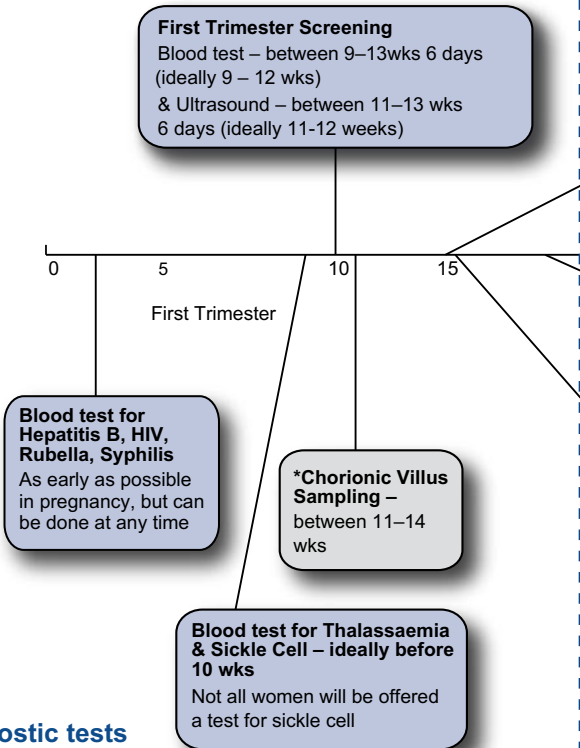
**First Trimester Screening**
Blood test – between 9–13wks 6 days (ideally 9 – 12 wks)
& Ultrasound – between 11–13 wks 6 days (ideally 11-12 weeks)

0 5 10 15

First Trimester

**Blood test for Hepatitis B, HIV, Rubella, Syphilis**
As early as possible in pregnancy, but can be done at any time

**\*Chorionic Villus Sampling –**
between 11–14 wks

**Blood test for Thalassaemia & Sickle Cell – ideally before 10 wks**
Not all women will be offered a test for sickle cell

**ostic tests**